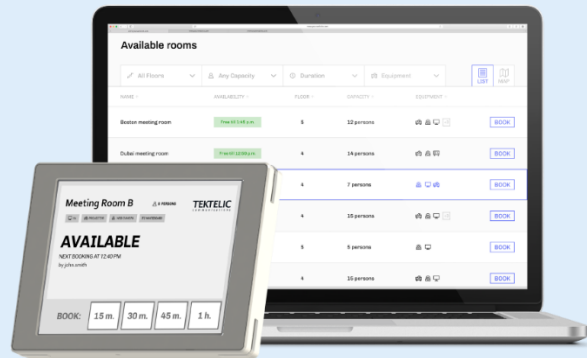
Available rooms

All Floors
Any Capacity
Duration
Equipment
LIST
MAP

| NAME | AVAILABILITY | FLOOR | CAPACITY | EQUIPMENT | |
|---|---|---|---|---|---|
| Boston meeting room | Free till 1:00 p.m. | 5 | 12 persons | | BOOK |
| Dubai meeting room | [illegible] | 4 | 14 persons | | BOOK |
| | | 4 | 7 persons | | BOOK |
| | | 4 | 15 persons | | BOOK |
| | | 5 | 5 persons | | BOOK |
| | | 4 | 15 persons | | BOOK |

Meeting Room B
TEKTELIC
AVAILABLE
NEXT BOOKING AT 12:40 PM
by john.smith
BOOK:
15 m.
30 m.
45 m.
1 h.